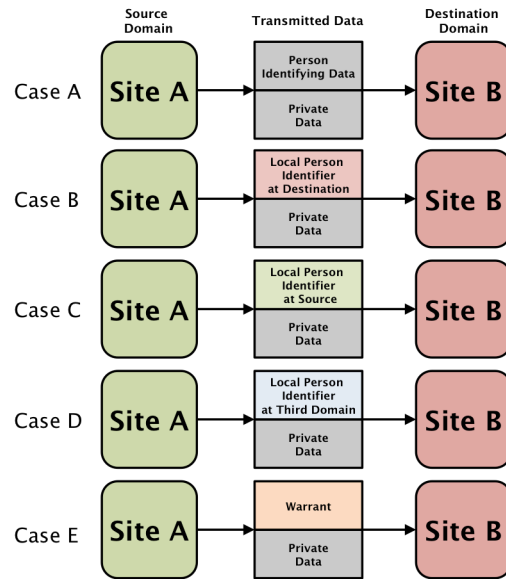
Source Domain

Transmitted Data

Destination Domain

Case A

Site A

Person Identifying Data

Private Data

Site B

Case B

Site A

Local Person Identifier at Destination

Private Data

Site B

Case C

Site A

Local Person Identifier at Source

Private Data

Site B

Case D

Site A

Local Person Identifier at Third Domain

Private Data

Site B

Case E

Site A

Warrant

Private Data

Site B